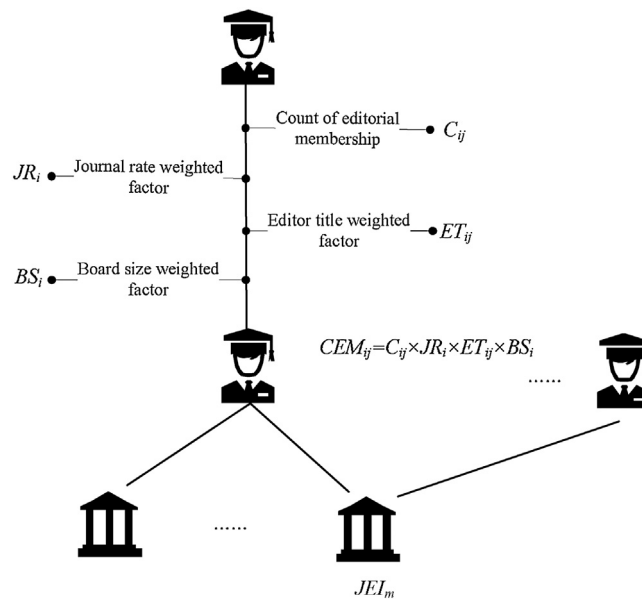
Count of editorial membership $C_{ij}$

$JR_i$ Journal rate weighted factor

Editor title weighted factor $ET_{ij}$

$BS_i$ Board size weighted factor

$CEM_{ij}=C_{ij}\times JR_i\times ET_{ij}\times BS_i$

......

......

$JEI_m$